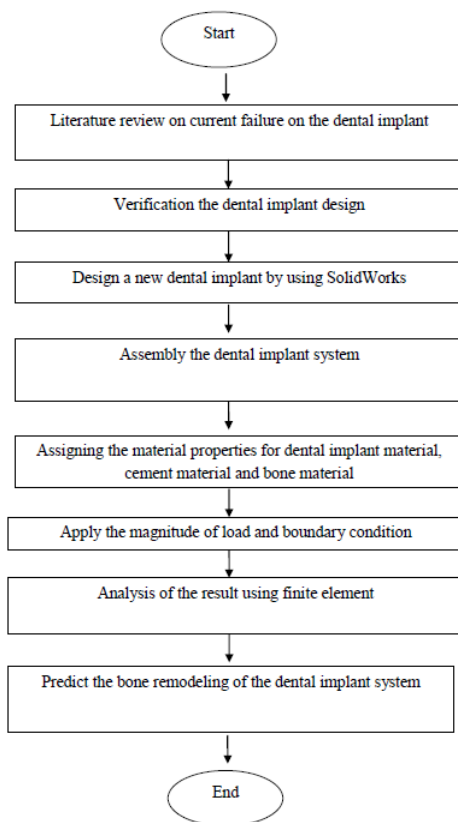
Start

Literature review on current failure on the dental implant

Verification the dental implant design

Design a new dental implant by using SolidWorks

Assembly the dental implant system

Assigning the material properties for dental implant material, cement material and bone material

Apply the magnitude of load and boundary condition

Analysis of the result using finite element

Predict the bone remodeling of the dental implant system

End